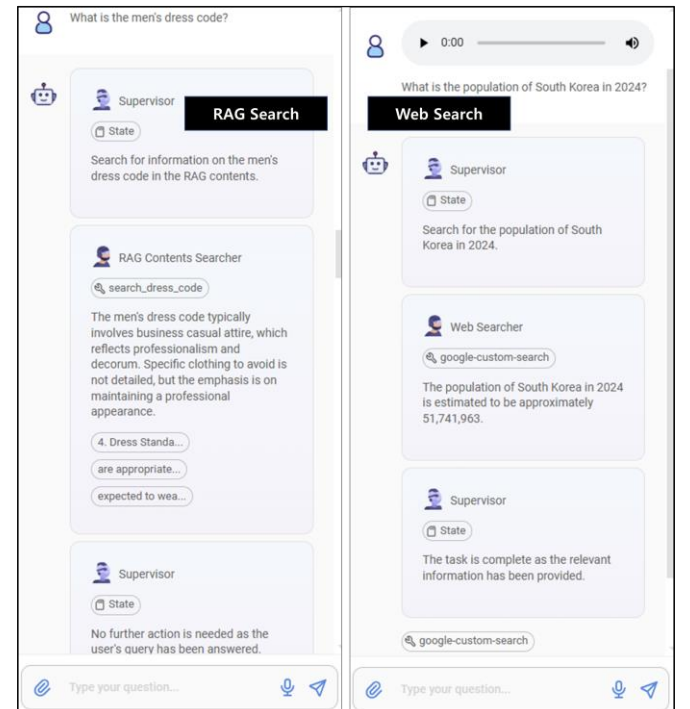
What is the men's dress code?

RAG Search

Supervisor

State

Search for information on the men's dress code in the RAG contents.

RAG Contents Searcher

search_dress_code

The men's dress code typically involves business casual attire, which reflects professionalism and decorum. Specific clothing to avoid is not detailed, but the emphasis is on maintaining a professional appearance.

4. Dress Standa...

are appropriate...

expected to wea...

Supervisor

State

No further action is needed as the user's query has been answered.

Type your question...

0:00

What is the population of South Korea in 2024?

Web Search

Supervisor

State

Search for the population of South Korea in 2024.

Web Searcher

google-custom-search

The population of South Korea in 2024 is estimated to be approximately 51,741,963.

Supervisor

State

The task is complete as the relevant information has been provided.

google-custom-search

Type your question...